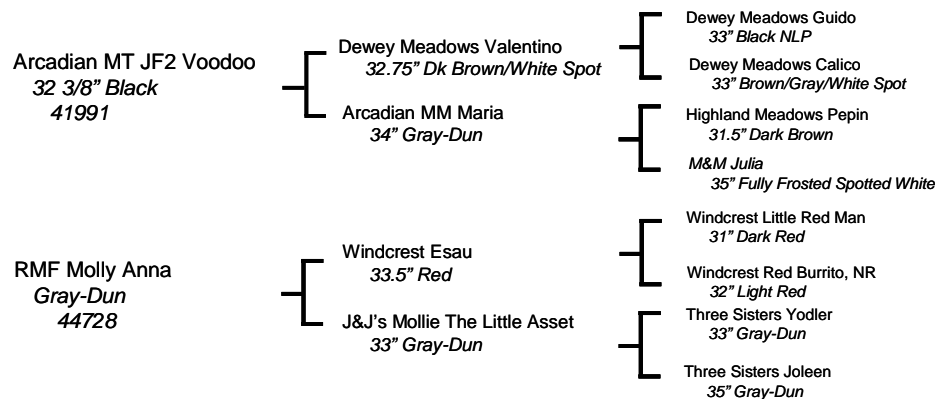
Arcadian MT JF2 Voodoo
32 3/8" Black
41991

Dewey Meadows Valentino
32.75" Dk Brown/White Spot

Dewey Meadows Guido
33" Black NLP

Dewey Meadows Calico
33" Brown/Gray/White Spot

Arcadian MM Maria
34" Gray-Dun

Highland Meadows Pepin
31.5" Dark Brown

M&M Julia
35" Fully Frosted Spotted White

RMF Molly Anna
Gray-Dun
44728

Windcrest Esau
33.5" Red

Windcrest Little Red Man
31" Dark Red

Windcrest Red Burrito, NR
32" Light Red

J&J's Mollie The Little Asset
33" Gray-Dun

Three Sisters Yodler
33" Gray-Dun

Three Sisters Joleen
35" Gray-Dun